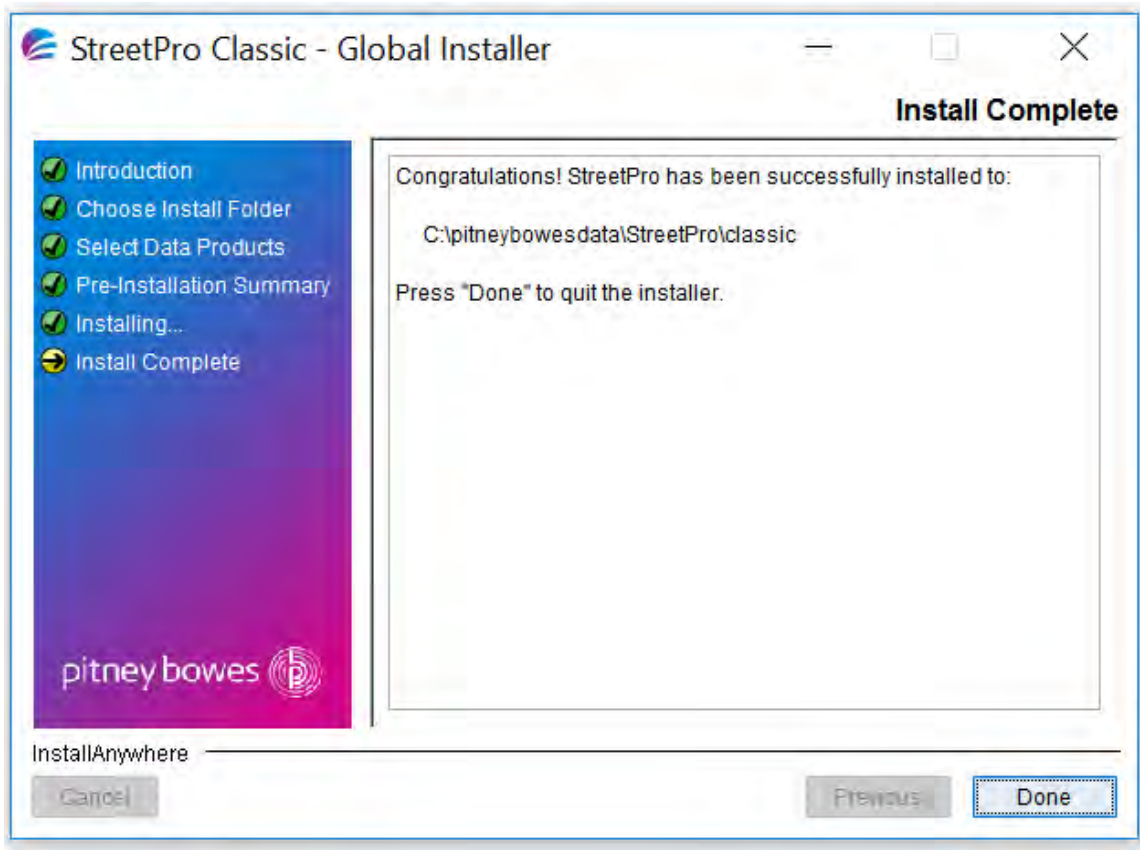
StreetPro Classic - Global Installer

Install Complete

Introduction
Choose Install Folder
Select Data Products
Pre-Installation Summary
Installing...
Install Complete

pitney bowes

Congratulations! StreetPro has been successfully installed to:

C:\pitneybowesdata\StreetPro\classic

Press "Done" to quit the installer.

InstallAnywhere

Cancel

Previous

Done